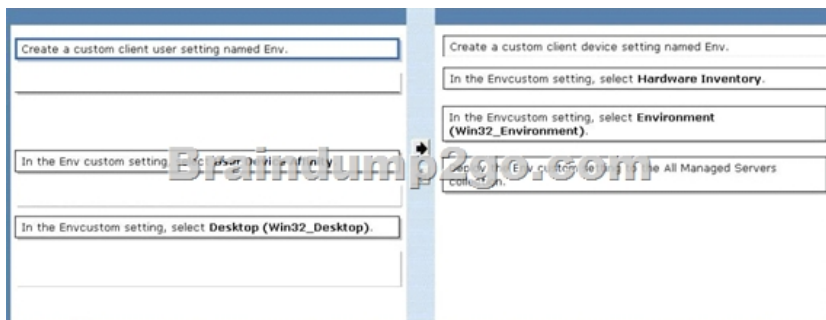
Create a custom client user setting named Env.

In the Env custom setting, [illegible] User Device Affinity.

In the Envcustom setting, select **Desktop (Win32_Desktop)**.

Braindump2go.com

Create a custom client device setting named Env.

In the Envcustom setting, select **Hardware Inventory**.

In the Envcustom setting, select **Environment (Win32_Environment)**.

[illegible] Env custom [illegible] the All Managed Servers collection.